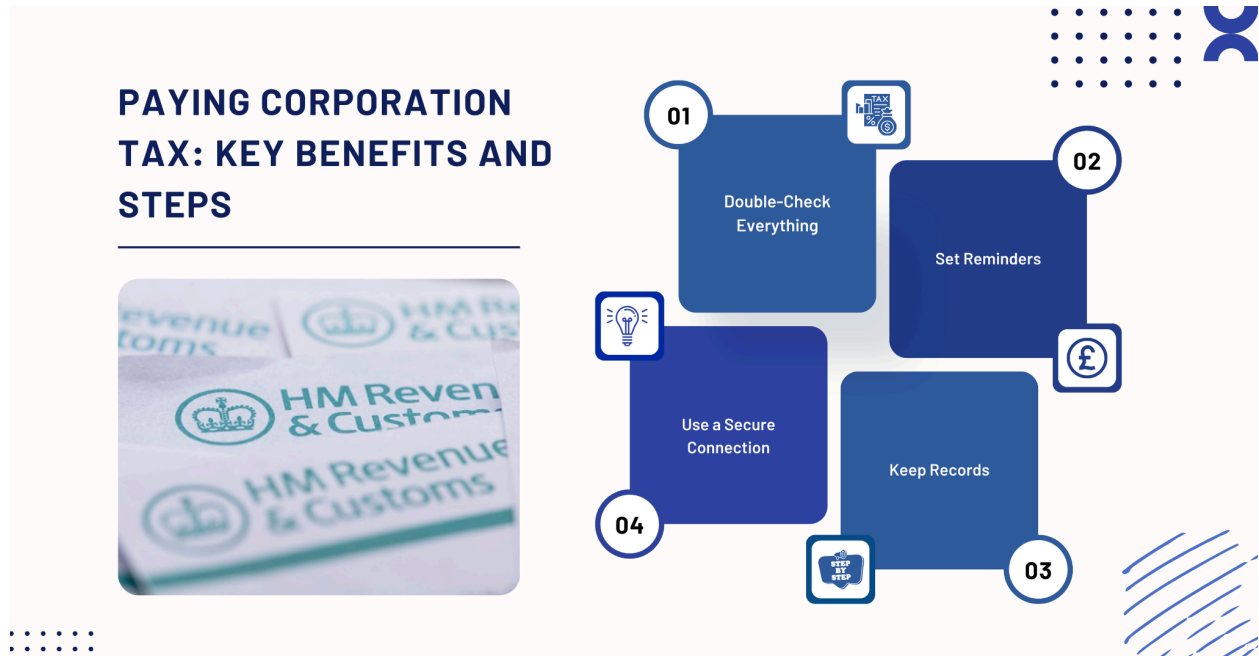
PAYING CORPORATION TAX: KEY BENEFITS AND STEPS

evenue
stoms

HM Revenue
& Custom

HM Revenue
& Customs

01

TAX
%

Double-Check Everything

02

Set Reminders

£

Use a Secure Connection

04

Keep Records

STEP BY STEP

03